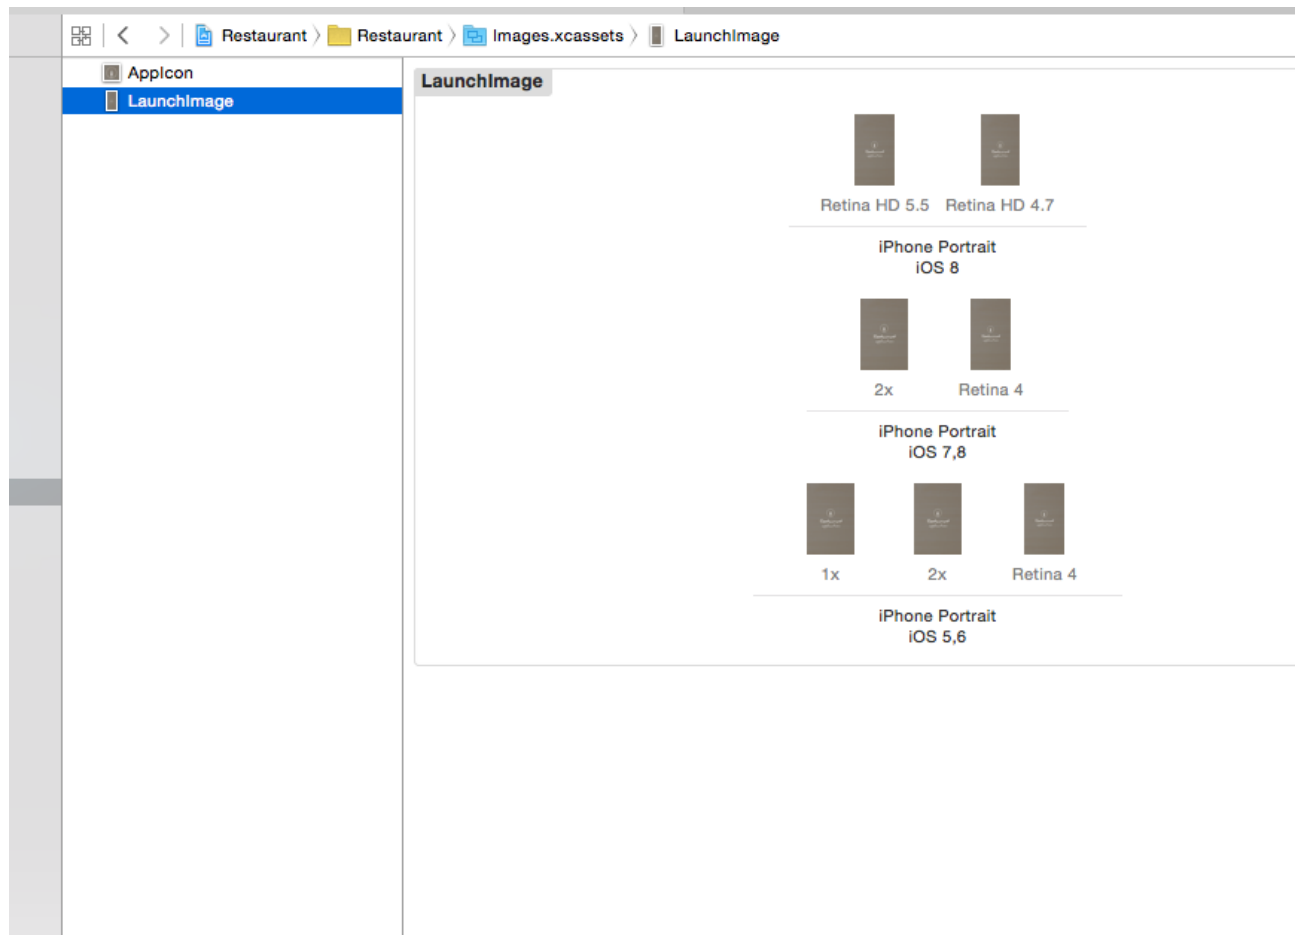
Restaurant 〉 Restaurant 〉 Images.xcassets 〉 LaunchImage

AppIcon
LaunchImage

LaunchImage

Retina HD 5.5 Retina HD 4.7

iPhone Portrait
iOS 8

2x Retina 4

iPhone Portrait
iOS 7,8

1x 2x Retina 4

iPhone Portrait
iOS 5,6